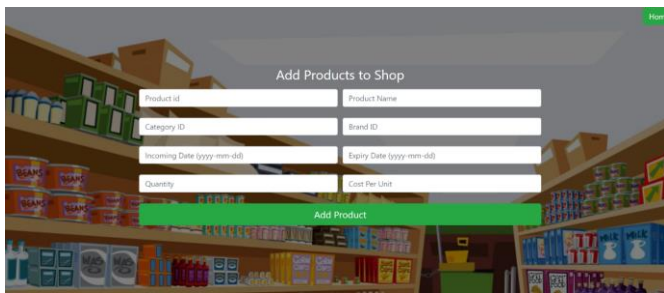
Hom

Add Products to Shop

Product id

Product Name

Category ID

Brand ID

Incoming Date (yyyy-mm-dd)

Expiry Date (yyyy-mm-dd)

Quantity

Cost Per Unit

Add Product

BEANS

BEANS

BEANS

BEANS

MILK

MILK